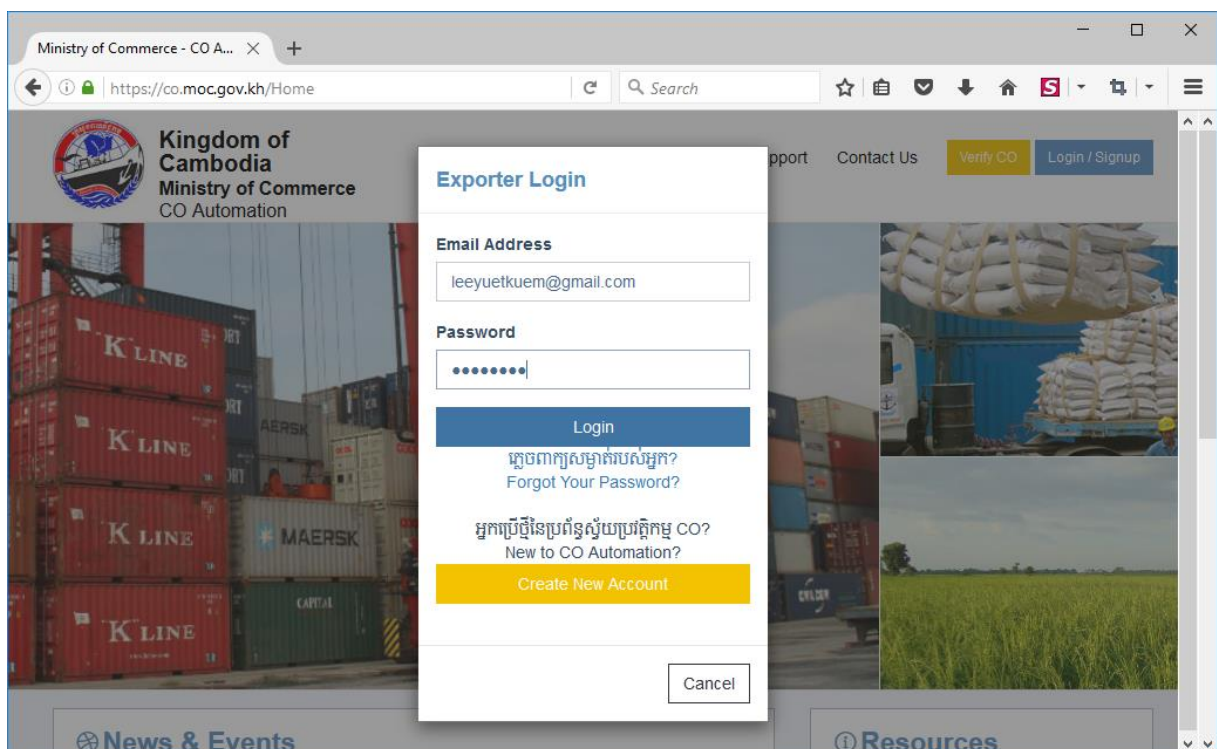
Ministry of Commerce - CO A... ×

https://co.moc.gov.kh/Home

Search

Kingdom of Cambodia
Ministry of Commerce
CO Automation

pport Contact Us Verify CO Login / Signup

Exporter Login

Email Address
leeyuetkuem@gmail.com

Password
••••••••

Login

ភ្លេចពាក្យសម្ងាត់របស់អ្នក?
Forgot Your Password?

អ្នកប្រើថ្មីនៃប្រព័ន្ធស្វ័យប្រវត្តិកម្ម CO?
New to CO Automation?

Create New Account

Cancel

K LINE
K LINE
K LINE
K LINE
MAERSK
AERSK
CAPITAL

News & Events

Resources